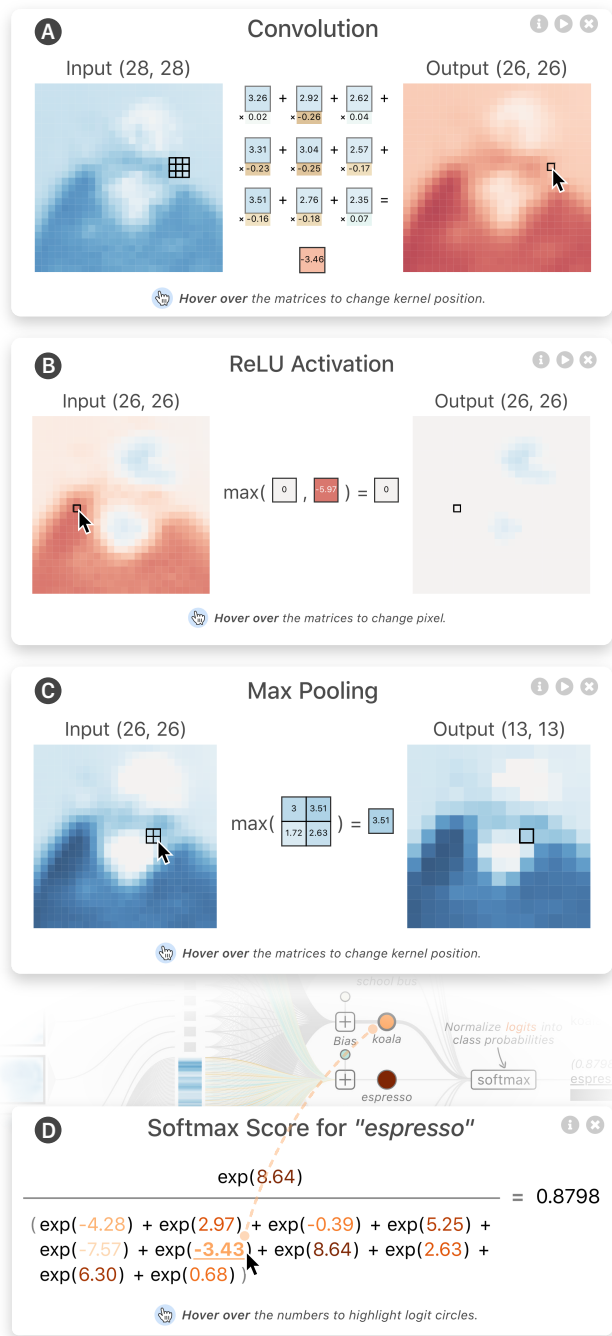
A Convolution

Input (28, 28)

Output (26, 26)

3.26 × 0.02 + 2.92 × -0.26 + 2.62 × 0.04 +
3.31 × -0.23 + 3.04 × -0.25 + 2.57 × -0.17 +
3.51 × -0.16 + 2.76 × -0.18 + 2.35 × 0.07 =
-3.46

Hover over the matrices to change kernel position.

B ReLU Activation

Input (26, 26)

Output (26, 26)

max( 0 , -5.97 ) = 0

Hover over the matrices to change pixel.

C Max Pooling

Input (26, 26)

Output (13, 13)

max( 3 3.51 1.72 2.63 ) = 3.51

Hover over the matrices to change kernel position.

school bus

Bias

koala

espresso

Normalize logits into class probabilities

softmax

(0.879

espres

D Softmax Score for "espresso"

$\frac{\exp(8.64)}{(\exp(-4.28) + \exp(2.97) + \exp(-0.39) + \exp(5.25) + \exp(-7.57) + \exp(-3.43) + \exp(8.64) + \exp(2.63) + \exp(6.30) + \exp(0.68))} = 0.8798$

Hover over the numbers to highlight logit circles.